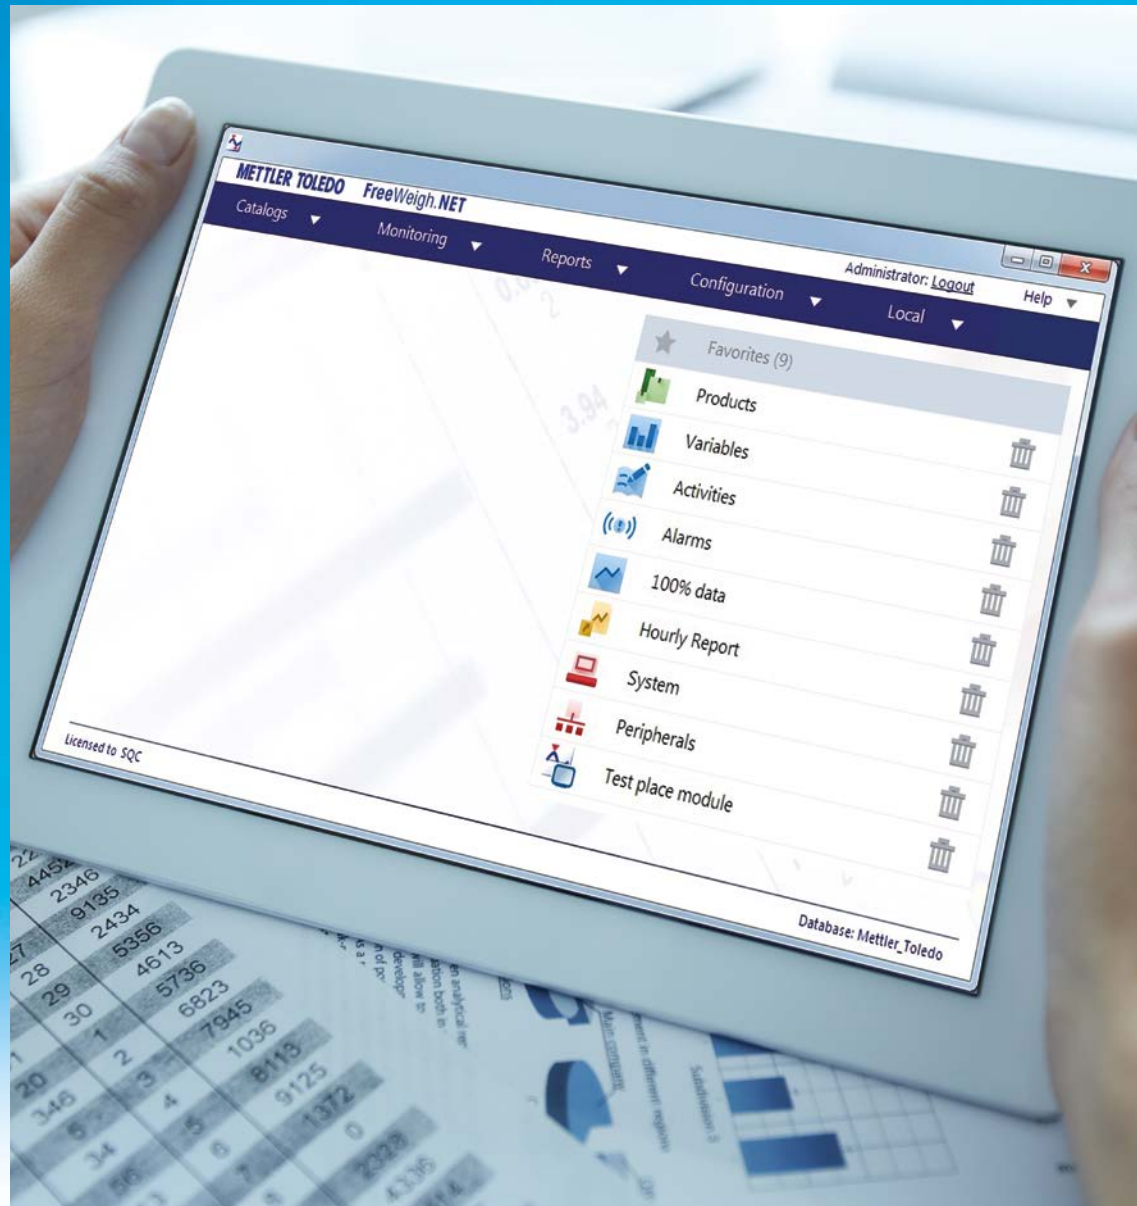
METTLER TOLEDO FreeWeigh.NET

Catalogs Monitoring Reports Configuration Local

Administrator: Logout

Help

Favorites (9)

Products

Variables

Activities

Alarms

100% data

Hourly Report

System

Peripherals

Test place module

Licensed to SQC

Database: Mettler_Toledo